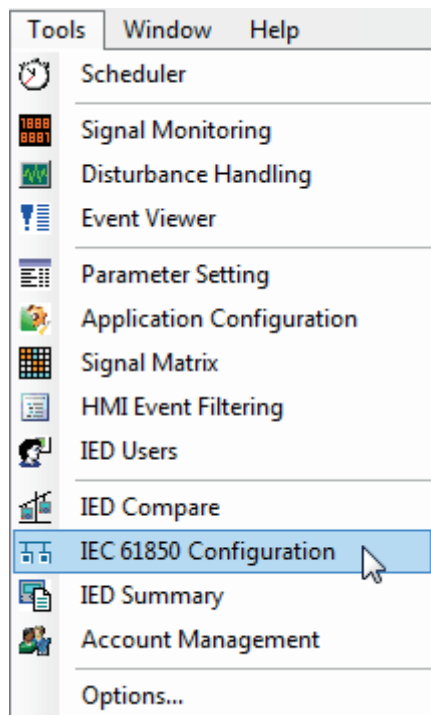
Tools Window Help

Scheduler

Signal Monitoring

Disturbance Handling

Event Viewer

Parameter Setting

Application Configuration

Signal Matrix

HMI Event Filtering

IED Users

IED Compare

IEC 61850 Configuration

IED Summary

Account Management

Options...